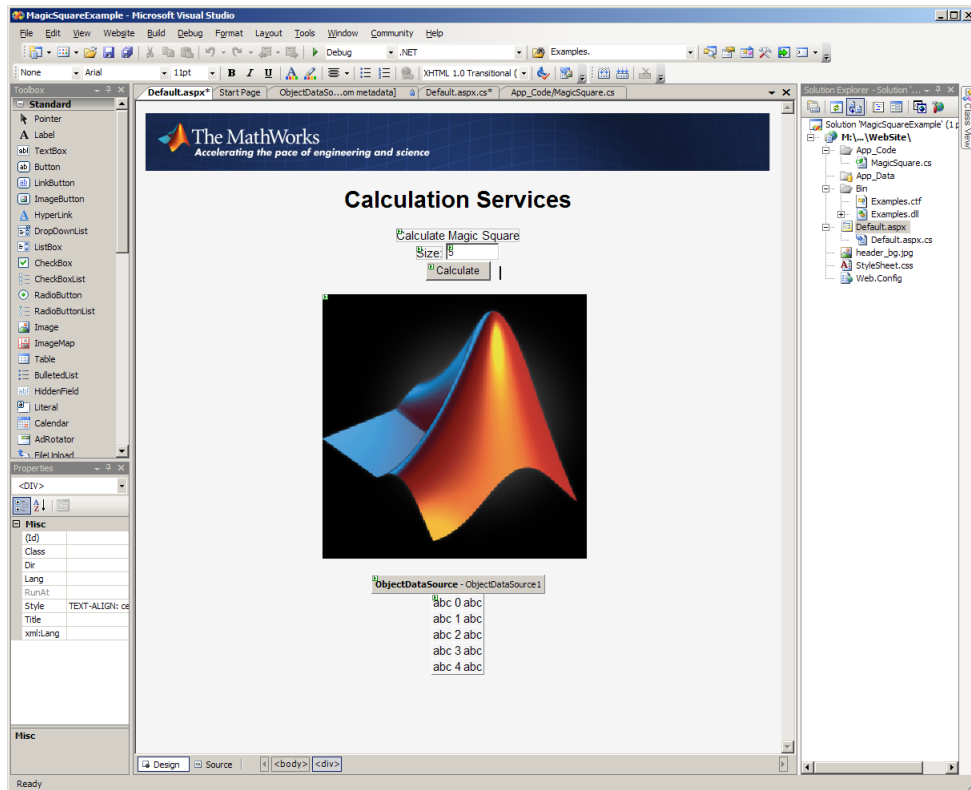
MagicSquareExample - Microsoft Visual Studio

File Edit View Website Build Debug Format Layout Tools Window Community Help

Debug .NET Examples.

None Arial 11pt B I U XHTML 1.0 Transitional (

Toolbox
Standard
Pointer
Label
TextBox
Button
LinkButton
ImageButton
HyperLink
DropDownList
ListBox
CheckBox
CheckBoxList
RadioButton
RadioButtonList
Image
ImageMap
Table
BulletedList
HiddenField
Literal
Calendar
AdRotator
FileUpload

Properties
<DIV>
Misc
(Id)
Class
Dir
Lang
RunAt
Style TEXT-ALIGN: ce
Title
xml:Lang

Misc

Default.aspx* Start Page ObjectDataSo...om metadata] Default.aspx.cs* App_Code/MagicSquare.cs

The MathWorks
Accelerating the pace of engineering and science

Calculation Services

Calculate Magic Square
Size: 5
Calculate

ObjectDataSource - ObjectDataSource1
abc 0 abc
abc 1 abc
abc 2 abc
abc 3 abc
abc 4 abc

Design Source <body> <div>

Solution Explorer - Solution '...
Solution 'MagicSquareExample' (1 p
M:\...\WebSite\
App_Code
MagicSquare.cs
App_Data
Bin
Examples.ctf
Examples.dll
Default.aspx
Default.aspx.cs
header_bg.jpg
StyleSheet.css
Web.Config

Class View

Ready